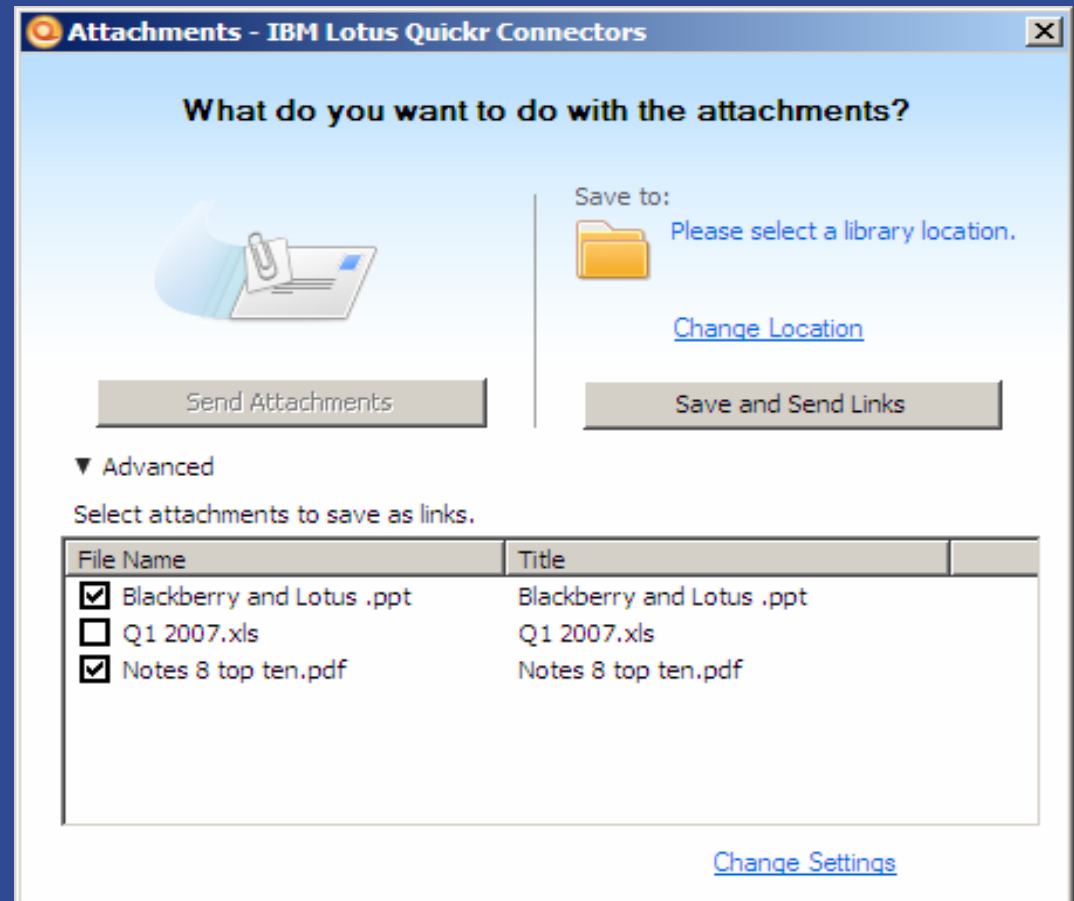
Attachments - IBM Lotus Quickr Connectors

What do you want to do with the attachments?

Save to:
Please select a library location.

Change Location

Send Attachments

Save and Send Links

▼ Advanced

Select attachments to save as links.

| File Name | Title |
|---|---|
| ☑ Blackberry and Lotus .ppt | Blackberry and Lotus .ppt |
| ☐ Q1 2007.xls | Q1 2007.xls |
| ☑ Notes 8 top ten.pdf | Notes 8 top ten.pdf |

Change Settings